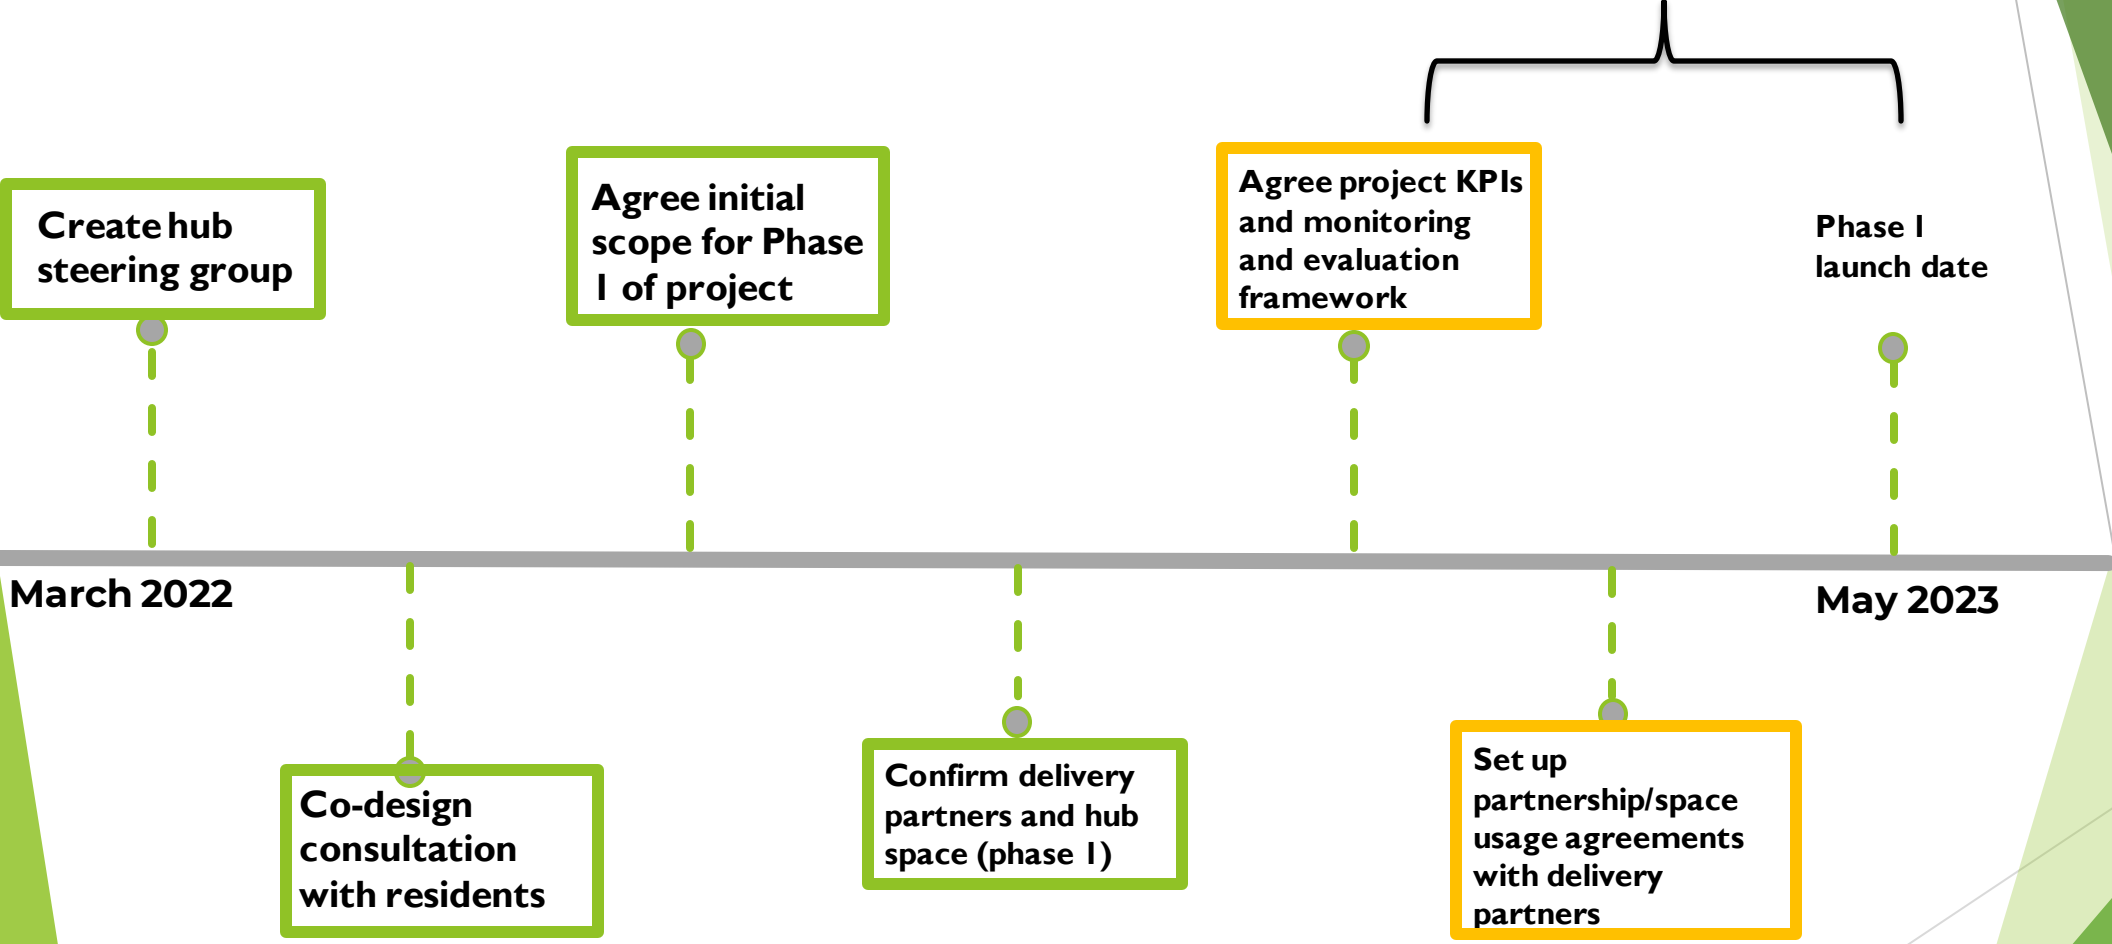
Create hub steering group

Agree initial scope for Phase 1 of project

Agree project KPIs and monitoring and evaluation framework

Phase 1 launch date

March 2022

May 2023

Co-design consultation with residents

Confirm delivery partners and hub space (phase 1)

Set up partnership/space usage agreements with delivery partners